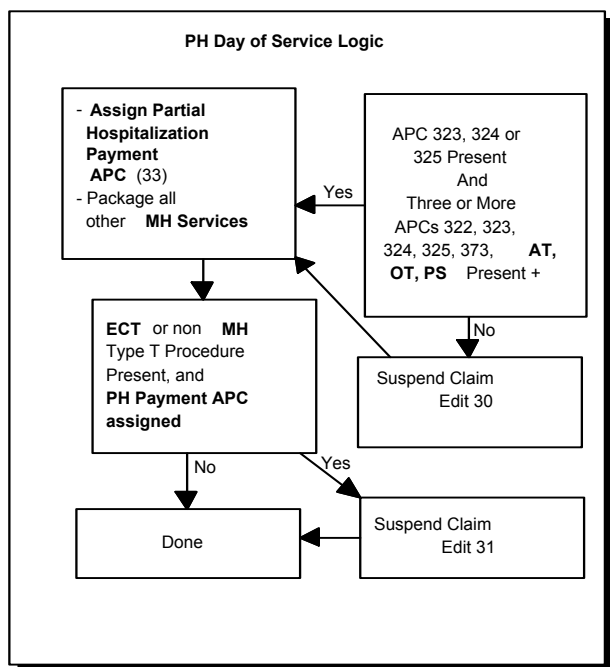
PH Day of Service Logic

- Assign Partial Hospitalization Payment APC (33)
- Package all other MH Services

Yes

APC 323, 324 or 325 Present And Three or More APCs 322, 323, 324, 325, 373, AT, OT, PS Present +

No

Suspend Claim Edit 30

ECT or non MH Type T Procedure Present, and PH Payment APC assigned

No

Yes

Done

Suspend Claim Edit 31